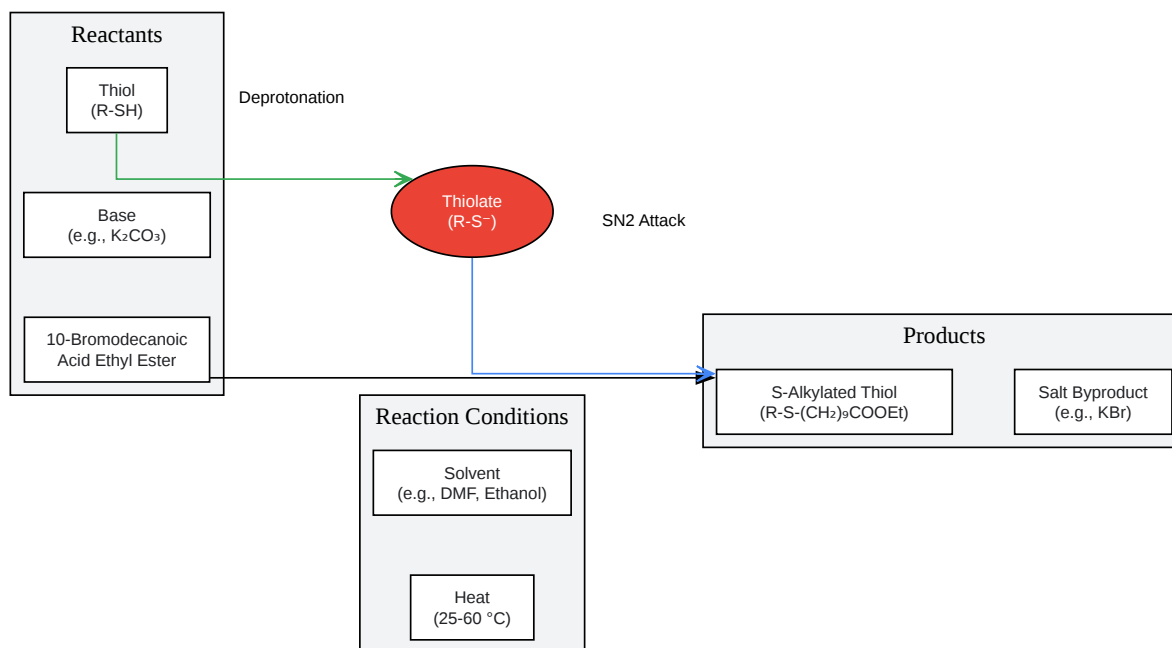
Reactants

Thiol
(R-SH)

Base
(e.g., $K_2CO_3$)

10-Bromodecanoic Acid Ethyl Ester

Deprotonation

Thiolate
($R\text{-}S^-$)

SN2 Attack

Products

S-Alkylated Thiol
($R\text{-}S\text{-}(CH_2)_9COOEt$)

Salt Byproduct
(e.g., KBr)

Reaction Conditions

Solvent
(e.g., DMF, Ethanol)

Heat
(25-60 °C)